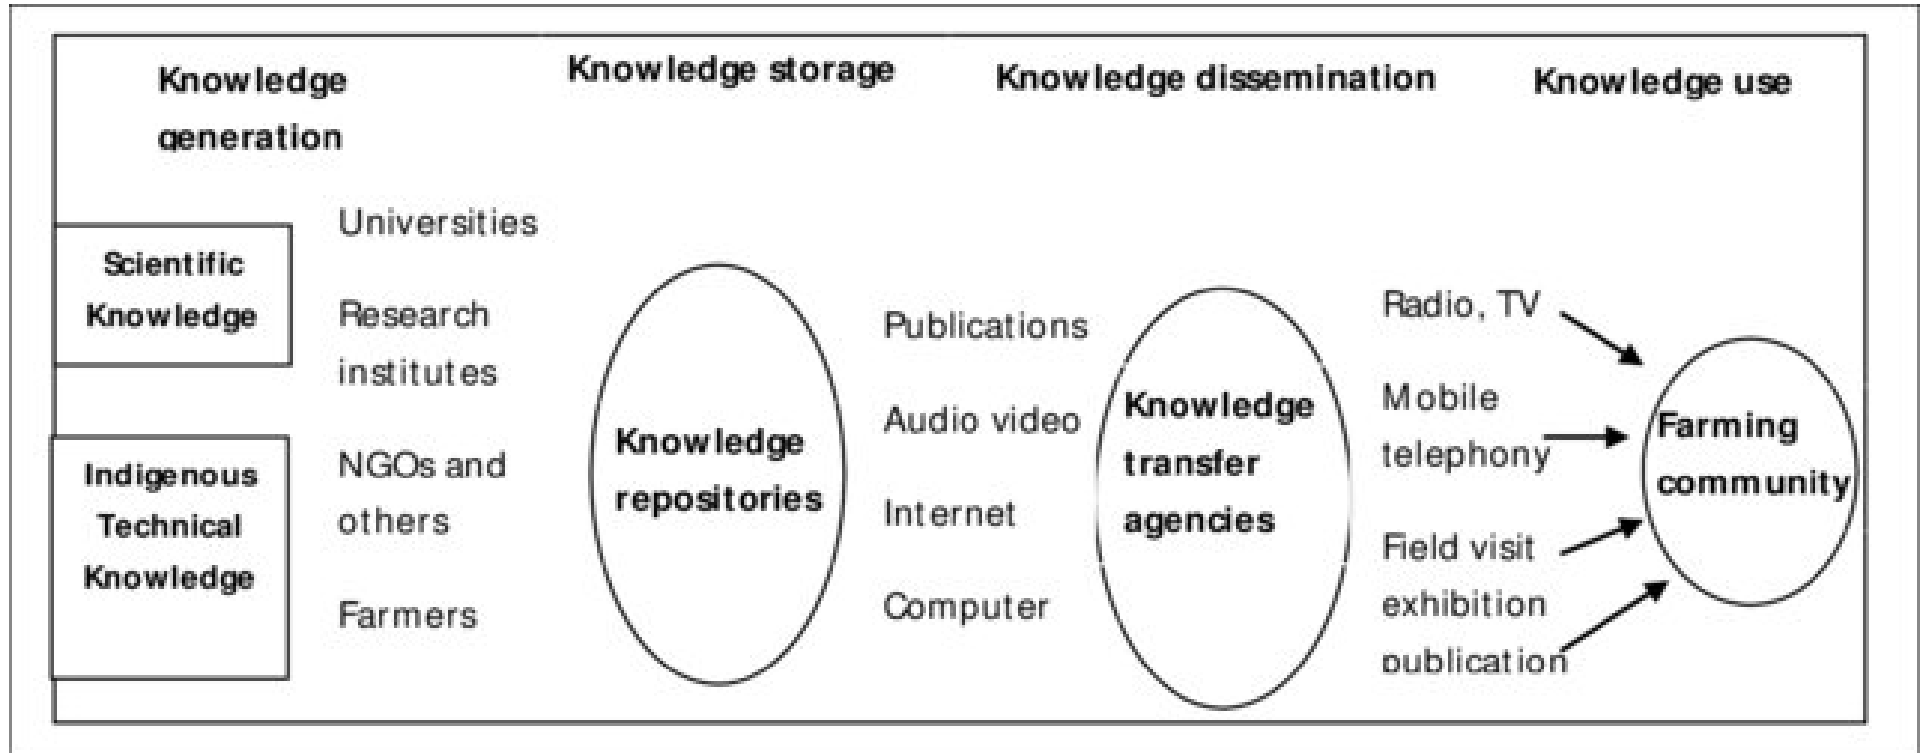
Knowledge generation

Knowledge storage

Knowledge dissemination

Knowledge use

Scientific Knowledge

Indigenous Technical Knowledge

Universities

Research institutes

NGOs and others

Farmers

Knowledge repositories

Publications

Audio video

Internet

Computer

Knowledge transfer agencies

Radio, TV

Mobile telephony

Field visit exhibition publication

Farming community